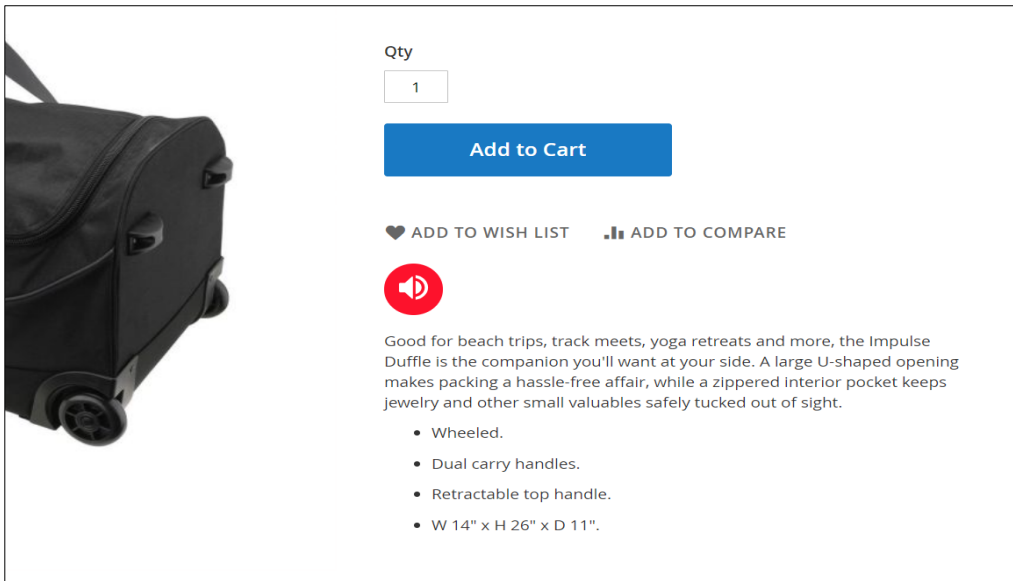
Qty

1

Add to Cart

ADD TO WISH LIST ADD TO COMPARE

Good for beach trips, track meets, yoga retreats and more, the Impulse Duffle is the companion you'll want at your side. A large U-shaped opening makes packing a hassle-free affair, while a zippered interior pocket keeps jewelry and other small valuables safely tucked out of sight.

- Wheeled.
- Dual carry handles.
- Retractable top handle.
- W 14" x H 26" x D 11".